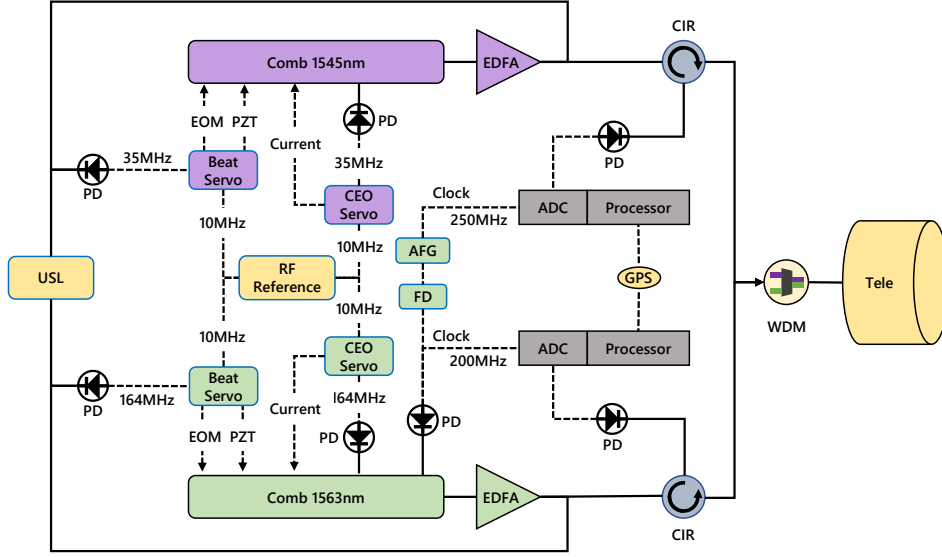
Comb 1545nm
EDFA
CIR
PD
EOM
PZT
Current
35MHz
PD
35MHz
Beat Servo
PD
CEO Servo
Clock
250MHz
ADC
Processor
10MHz
10MHz
AFG
USL
RF Reference
GPS
WDM
Tele
FD
10MHz
10MHz
Clock
200MHz
ADC
Processor
CEO Servo
PD
Beat Servo
164MHz
PD
Current
164MHz
PD
PD
PD
EOM
PZT
Comb 1563nm
EDFA
CIR